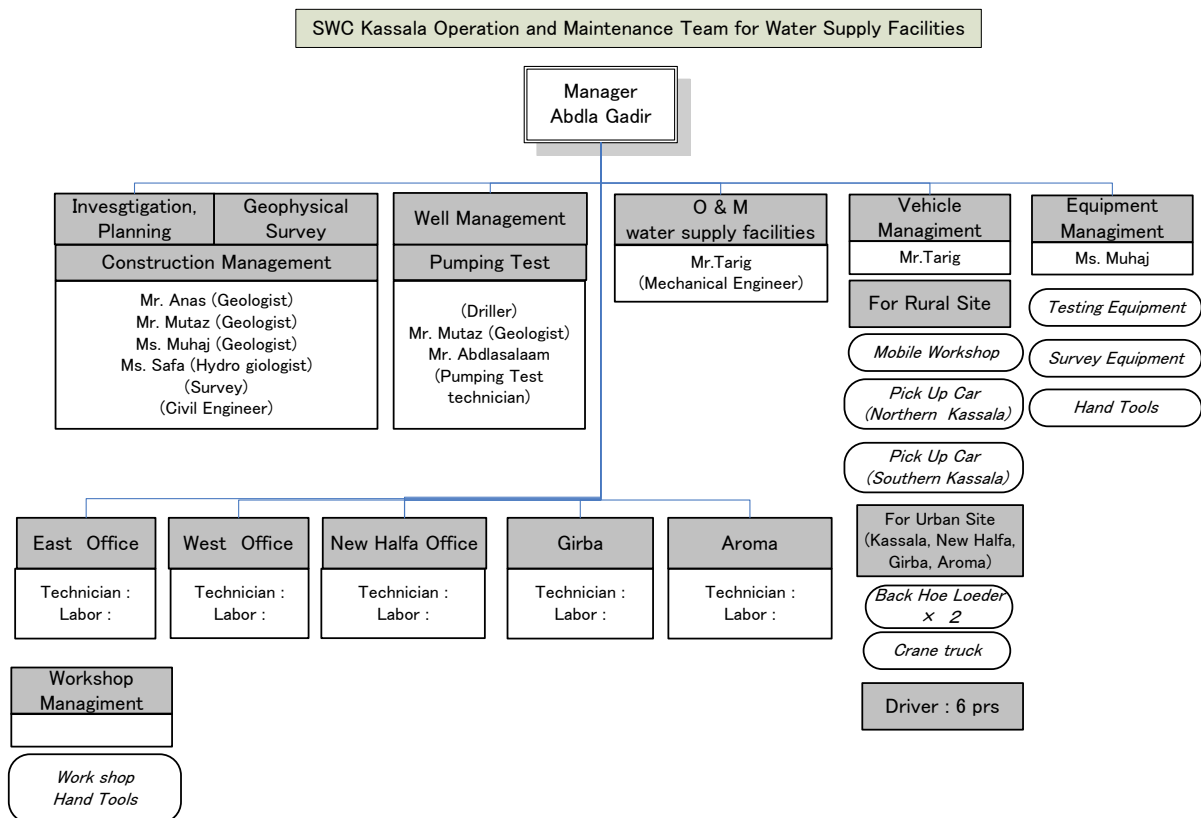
SWC Kassala Operation and Maintenance Team for Water Supply Facilities

Manager
Abdla Gadir

Invesgtigation, Planning

Geophysical Survey

Construction Management

Mr. Anas (Geologist)
Mr. Mutaz (Geologist)
Ms. Muhaj (Geologist)
Ms. Safa (Hydro giologist)
(Survey)
(Civil Engineer)

Well Management

Pumping Test

(Driller)
Mr. Mutaz (Geologist)
Mr. Abdlasalaam
(Pumping Test technician)

O & M
water supply facilities

Mr.Tarig
(Mechanical Engineer)

Vehicle Managiment

Mr.Tarig

For Rural Site

Mobile Workshop

Pick Up Car
(Northern Kassala)

Pick Up Car
(Southern Kassala)

For Urban Site
(Kassala, New Halfa, Girba, Aroma)

Back Hoe Loeder
× 2

Crane truck

Driver : 6 prs

Equipment Managiment

Ms. Muhaj

Testing Equipment

Survey Equipment

Hand Tools

East Office

Technician :
Labor :

West Office

Technician :
Labor :

New Halfa Office

Technician :
Labor :

Girba

Technician :
Labor :

Aroma

Technician :
Labor :

Workshop Managiment

Work shop
Hand Tools